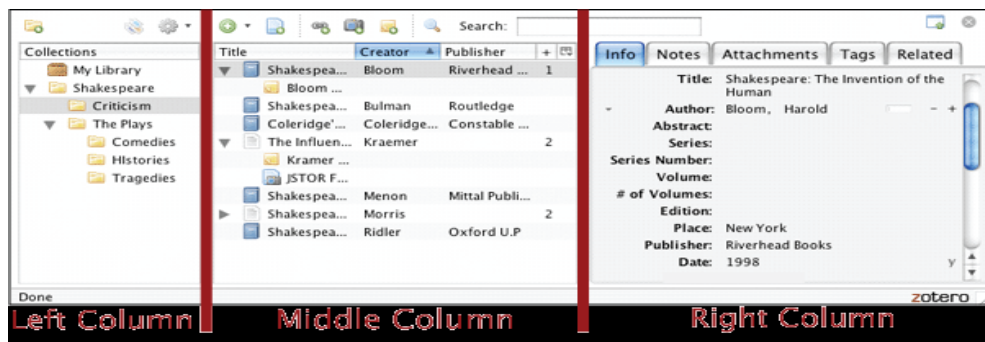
Collections
My Library
Shakespeare
Criticism
The Plays
Comedies
Histories
Tragedies

Search:

| Title | Creator | Publisher | + |
|---|---|---|---|
| Shakespea... | Bloom | Riverhead ... | 1 |
| Bloom ... | | | |
| Shakespea... | Bulman | Routledge | |
| Coleridge'... | Coleridge... | Constable ... | |
| The Influen... | Kraemer | | 2 |
| Kramer ... | | | |
| JSTOR F... | | | |
| Shakespea... | Menon | Mittal Publi... | |
| Shakespea... | Morris | | 2 |
| Shakespea... | Ridler | Oxford U.P | |

Info | Notes | Attachments | Tags | Related

Title: Shakespeare: The Invention of the Human
Author: Bloom, Harold
Abstract:
Series:
Series Number:
Volume:
# of Volumes:
Edition:
Place: New York
Publisher: Riverhead Books
Date: 1998 y

Done
zotero

Left Column
Middle Column
Right Column